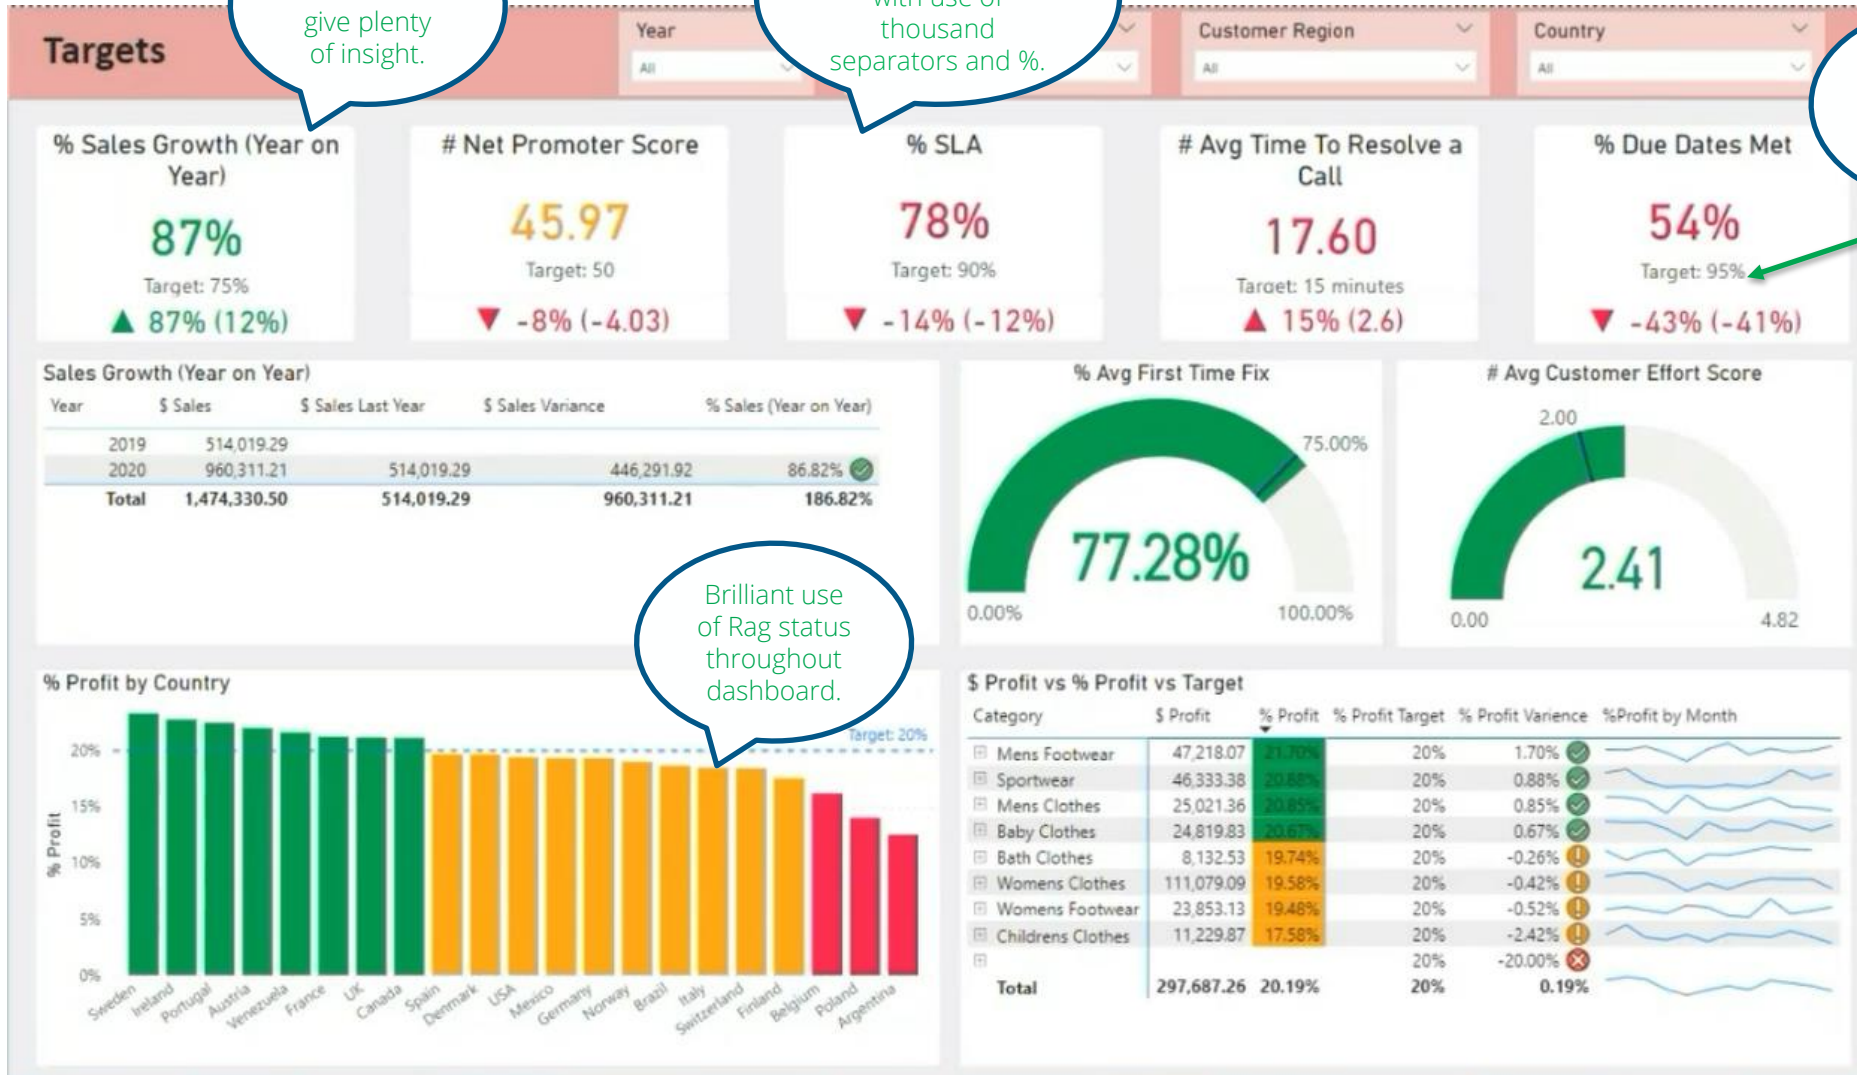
Targets

give plenty of insight.

Year
All

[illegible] thousand separators and %.

Customer Region
All

Country
All

% Sales Growth (Year on Year)
87%
Target: 75%
▲ 87% (12%)

# Net Promoter Score
45.97
Target: 50
▼ -8% (-4.03)

% SLA
78%
Target: 90%
▼ -14% (-12%)

# Avg Time To Resolve a Call
17.60
Target: 15 minutes
▲ 15% (2.6)

% Due Dates Met
54%
Target: 95%
▼ -43% (-41%)

Sales Growth (Year on Year)

| Year | $ Sales | $ Sales Last Year | $ Sales Variance | % Sales (Year on Year) |
|---|---|---|---|---|
| 2019 | 514,019.29 | | | |
| 2020 | 960,311.21 | 514,019.29 | 446,291.92 | 86.82% |
| Total | 1,474,330.50 | 514,019.29 | 960,311.21 | 186.82% |

% Avg First Time Fix
75.00%
77.28%
0.00%
100.00%

# Avg Customer Effort Score
2.00
2.41
0.00
4.82

Brilliant use of Rag status throughout dashboard.

% Profit by Country
Target: 20%
20%
15%
10%
5%
0%
% Profit
Sweden Ireland Portugal Austria Venezuela France UK Canada Spain Denmark USA Mexico Germany Norway Brazil Italy Switzerland Finland Belgium Poland Argentina

$ Profit vs % Profit vs Target

| Category | $ Profit | % Profit | % Profit Target | % Profit Varience | %Profit by Month |
|---|---|---|---|---|---|
| Mens Footwear | 47,218.07 | 21.70% | 20% | 1.70% | |
| Sportwear | 46,333.38 | 20.88% | 20% | 0.88% | |
| Mens Clothes | 25,021.36 | 20.85% | 20% | 0.85% | |
| Baby Clothes | 24,819.83 | 20.67% | 20% | 0.67% | |
| Bath Clothes | 8,132.53 | 19.74% | 20% | -0.26% | |
| Womens Clothes | 111,079.09 | 19.58% | 20% | -0.42% | |
| Womens Footwear | 23,853.13 | 19.48% | 20% | -0.52% | |
| Childrens Clothes | 11,229.87 | 17.58% | 20% | -2.42% | |
| | | | 20% | -20.00% | |
| Total | 297,687.26 | 20.19% | 20% | 0.19% | |